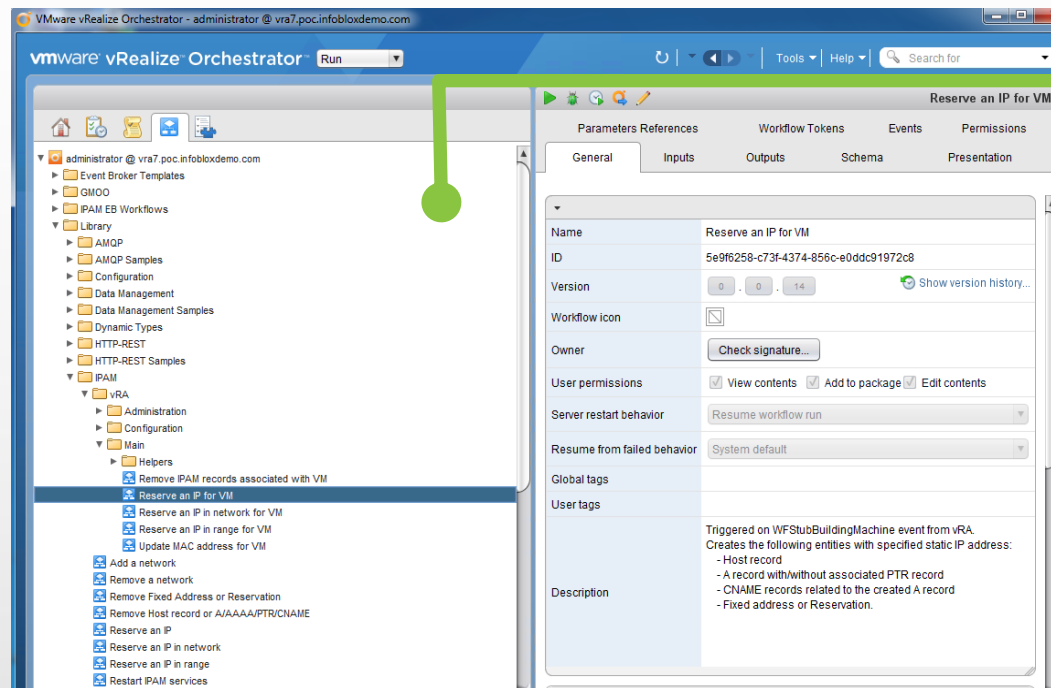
VMware vRealize Orchestrator - administrator @ vra7.poc.infobloxdemo.com

vmware vRealize Orchestrator Run

Tools Help Search for

Reserve an IP for VM

Parameters References | Workflow Tokens | Events | Permissions

General | Inputs | Outputs | Schema | Presentation

administrator @ vra7.poc.infobloxdemo.com
Event Broker Templates
GMOO
IPAM EB Workflows
Library
AMQP
AMQP Samples
Configuration
Data Management
Data Management Samples
Dynamic Types
HTTP-REST
HTTP-REST Samples
IPAM
vRA
Administration
Configuration
Main
Helpers
Remove IPAM records associated with VM
Reserve an IP for VM
Reserve an IP in network for VM
Reserve an IP in range for VM
Update MAC address for VM
Add a network
Remove a network
Remove Fixed Address or Reservation
Remove Host record or A/AAAA/PTR/CNAME
Reserve an IP
Reserve an IP in network
Reserve an IP in range
Restart IPAM services

| | |
|---|---|
| Name | Reserve an IP for VM |
| ID | 5e9f6258-c73f-4374-856c-e0ddc91972c8 |
| Version | 0 . 0 . 14  Show version history... |
| Workflow icon | |
| Owner | Check signature... |
| User permissions | View contents  Add to package  Edit contents |
| Server restart behavior | Resume workflow run |
| Resume from failed behavior | System default |
| Global tags | |
| User tags | |
| Description | Triggered on WFStubBuildingMachine event from vRA. Creates the following entities with specified static IP address: - Host record - A record with/without associated PTR record - CNAME records related to the created A record - Fixed address or Reservation. |